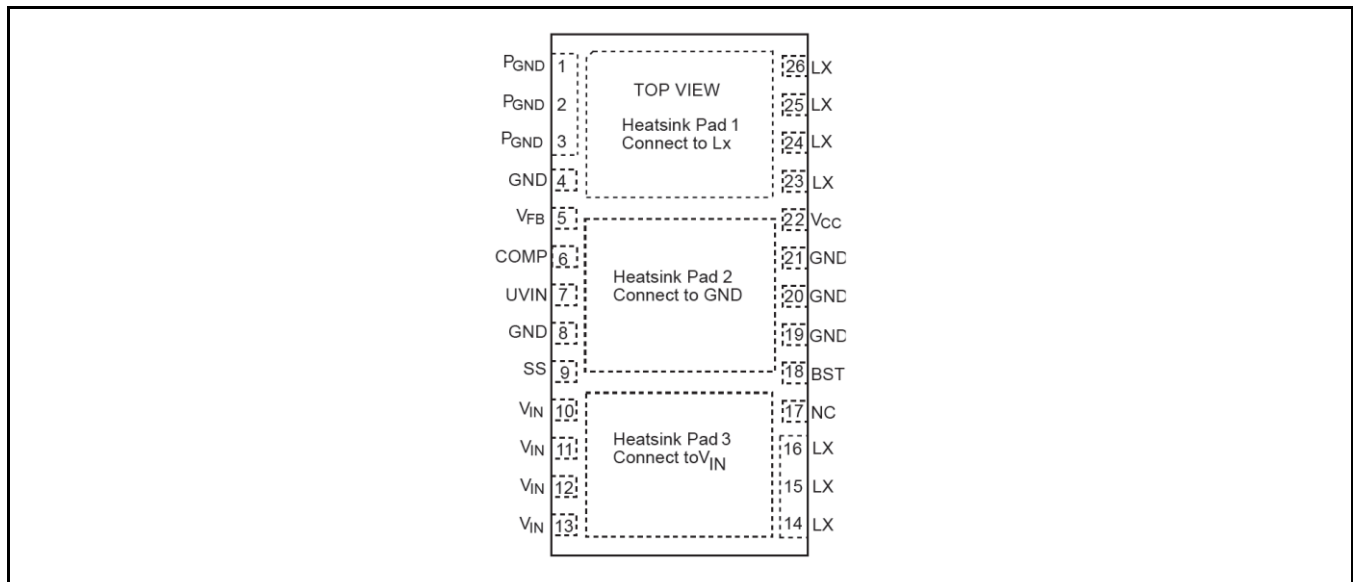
$P_{GND}$ 1
$P_{GND}$ 2
$P_{GND}$ 3
GND 4
$V_{FB}$ 5
COMP 6
UVIN 7
GND 8
SS 9
$V_{IN}$ 10
$V_{IN}$ 11
$V_{IN}$ 12
$V_{IN}$ 13

TOP VIEW

Heatsink Pad 1
Connect to Lx

Heatsink Pad 2
Connect to GND

Heatsink Pad 3
Connect to$V_{IN}$

26 LX
25 LX
24 LX
23 LX
22 $V_{CC}$
21 GND
20 GND
19 GND
18 BST
17 NC
16 LX
15 LX
14 LX